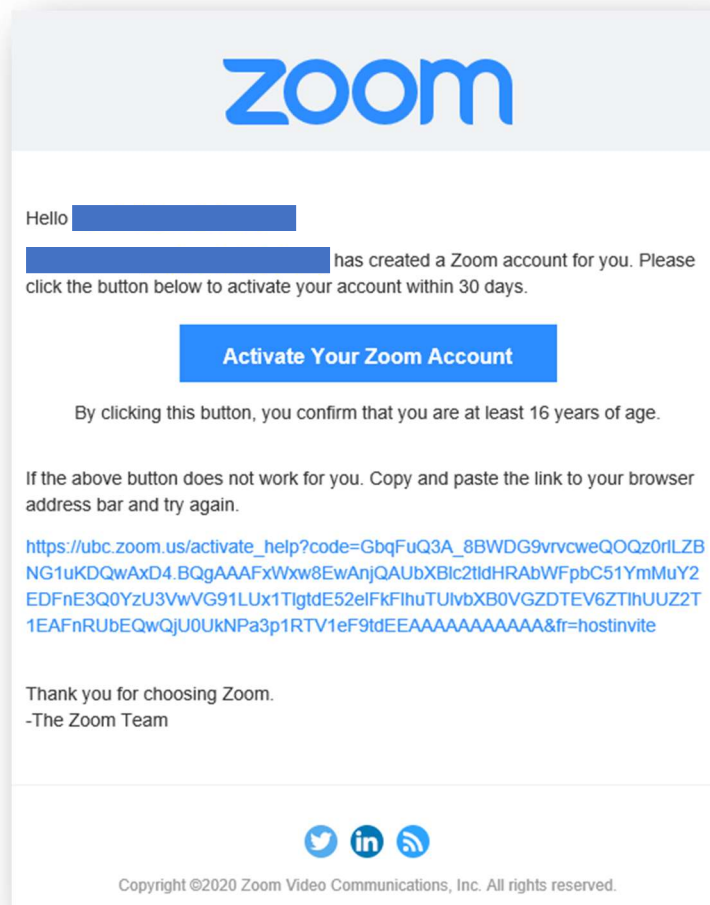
zoom

Hello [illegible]

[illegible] has created a Zoom account for you. Please click the button below to activate your account within 30 days.

Activate Your Zoom Account

By clicking this button, you confirm that you are at least 16 years of age.

If the above button does not work for you. Copy and paste the link to your browser address bar and try again.

https://ubc.zoom.us/activate_help?code=GbqFuQ3A_8BWDG9vrvcweQOQz0rlLZBNG1uKDQwAxD4.BQgAAAFxWxw8EwAnjQAUbXBlc2tldHRAbWFpbC51YmMuY2EDFnE3Q0YzU3VwVG91LUx1TlgtdE52elFkFlhuTUlvbXB0VGZDTEV6ZTlhUUZ2T1EAFnRUbEQwQjU0UkNPa3p1RTV1eF9tdEEAAAAAAAAAAAA&fr=hostinvite

Thank you for choosing Zoom.
-The Zoom Team

Copyright ©2020 Zoom Video Communications, Inc. All rights reserved.